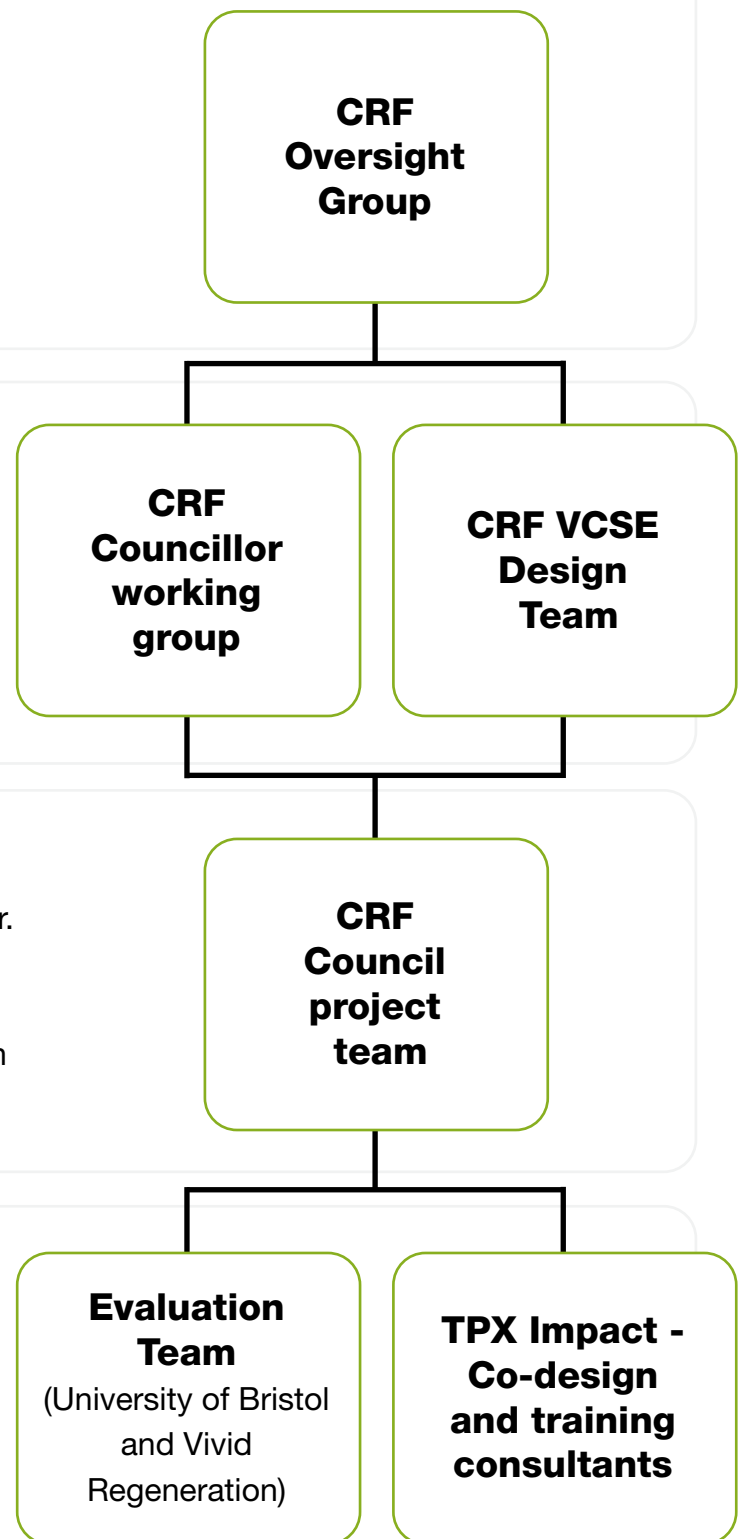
CRF Oversight Group

CRF Councillor working group

CRF VCSE Design Team

r.

n

CRF Council project team

Evaluation Team (University of Bristol and Vivid Regeneration)

TPX Impact - Co-design and training consultants